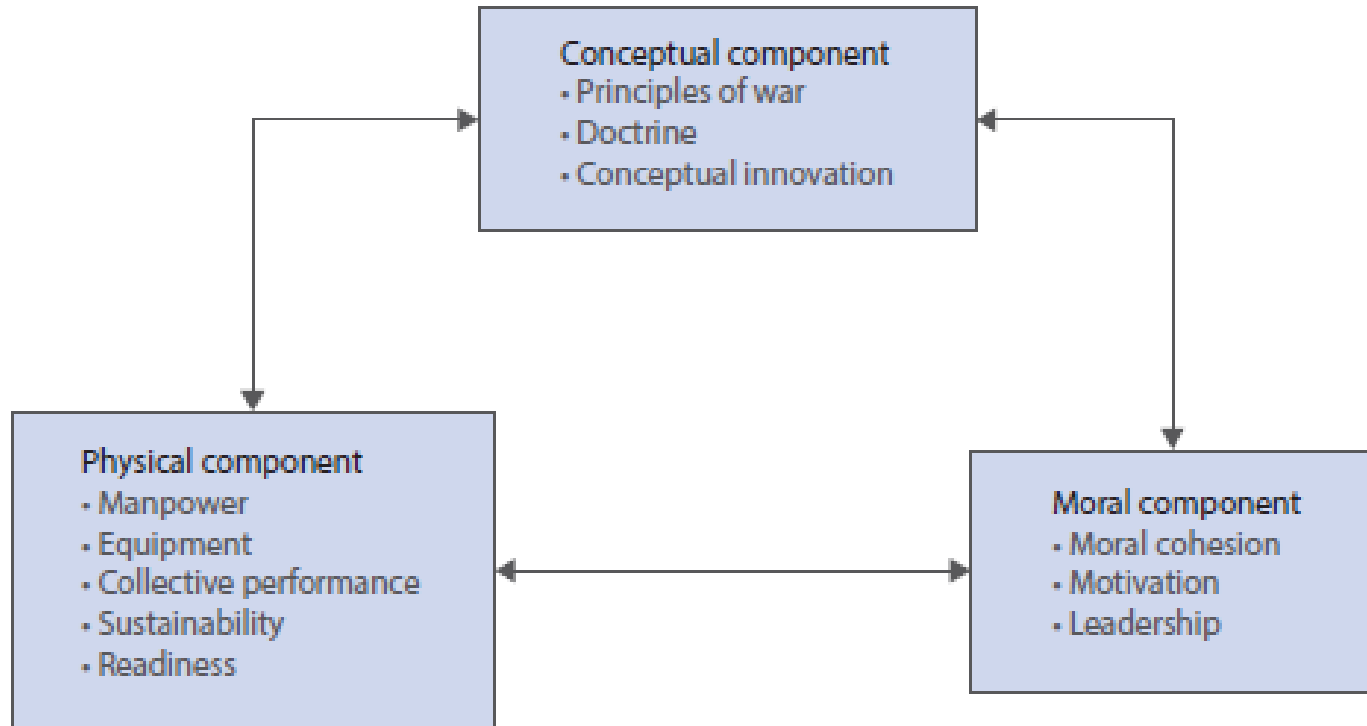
Conceptual component
- Principles of war
- Doctrine
- Conceptual innovation

Physical component
- Manpower
- Equipment
- Collective performance
- Sustainability
- Readiness

Moral component
- Moral cohesion
- Motivation
- Leadership